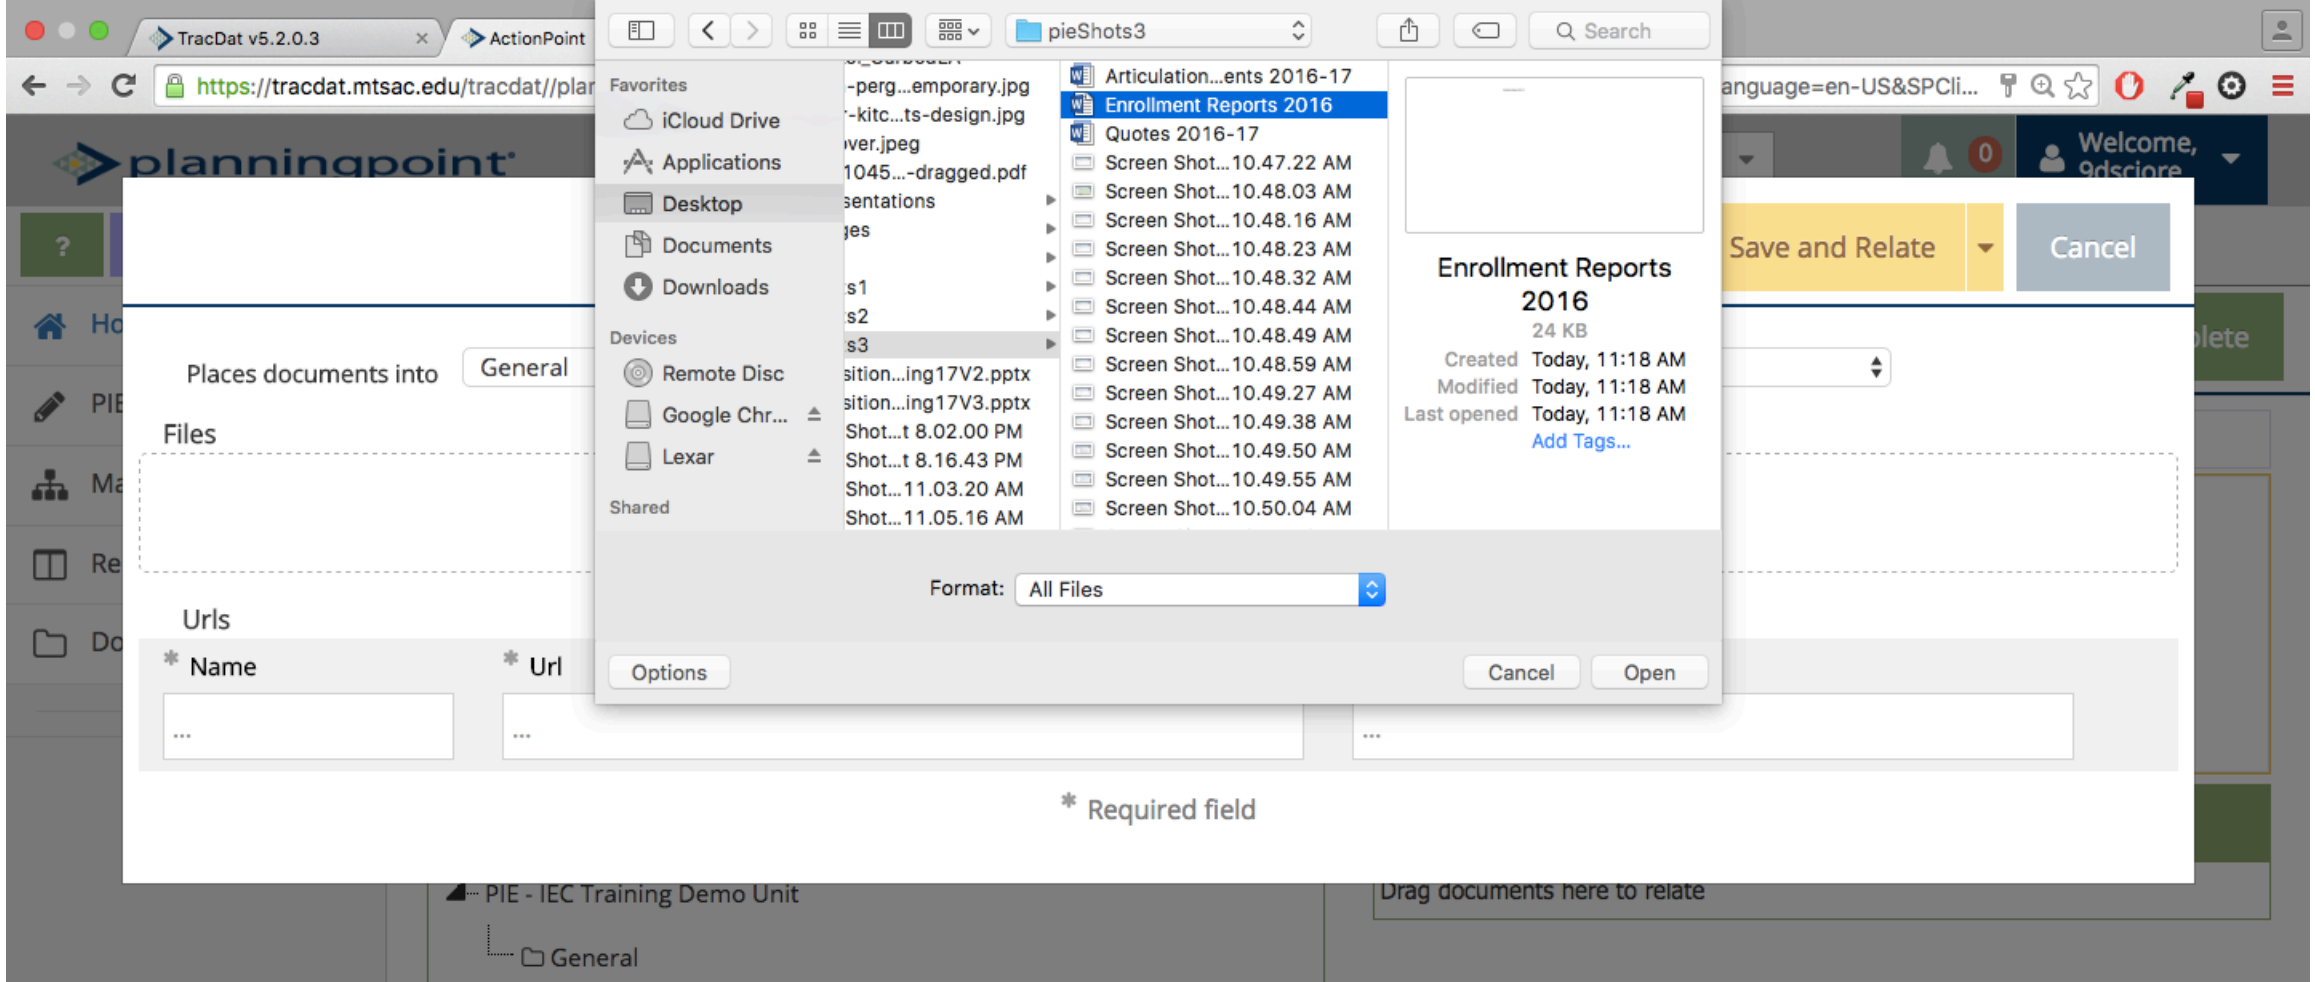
TracDat v5.2.0.3
ActionPoint
https://tracdat.mtsac.edu/tracdat//plar
anguage=en-US&SPCli...
planningpoint
Welcome, 9dsciore
0
?
Ho
PIE
Ma
Re
Do
Save and Relate
Cancel
plete
Places documents into
General
Files
Urls
* Name
* Url
...
...
...
* Required field
PIE - IEC Training Demo Unit
General
Drag documents here to relate

pieShots3
Search
Favorites
iCloud Drive
Applications
Desktop
Documents
Downloads
Devices
Remote Disc
Google Chr...
Lexar
Shared
-perg...emporary.jpg
-kitc...ts-design.jpg
ver.jpeg
1045...-dragged.pdf
sentations
es
s1
s2
s3
sition...ing17V2.pptx
sition...ing17V3.pptx
Shot...t 8.02.00 PM
Shot...t 8.16.43 PM
Shot...11.03.20 AM
Shot...11.05.16 AM
Articulation...ents 2016-17
Enrollment Reports 2016
Quotes 2016-17
Screen Shot...10.47.22 AM
Screen Shot...10.48.03 AM
Screen Shot...10.48.16 AM
Screen Shot...10.48.23 AM
Screen Shot...10.48.32 AM
Screen Shot...10.48.44 AM
Screen Shot...10.48.49 AM
Screen Shot...10.48.59 AM
Screen Shot...10.49.27 AM
Screen Shot...10.49.38 AM
Screen Shot...10.49.50 AM
Screen Shot...10.49.55 AM
Screen Shot...10.50.04 AM
Enrollment Reports 2016
24 KB
Created Today, 11:18 AM
Modified Today, 11:18 AM
Last opened Today, 11:18 AM
Add Tags...
Format: All Files
Options
Cancel
Open